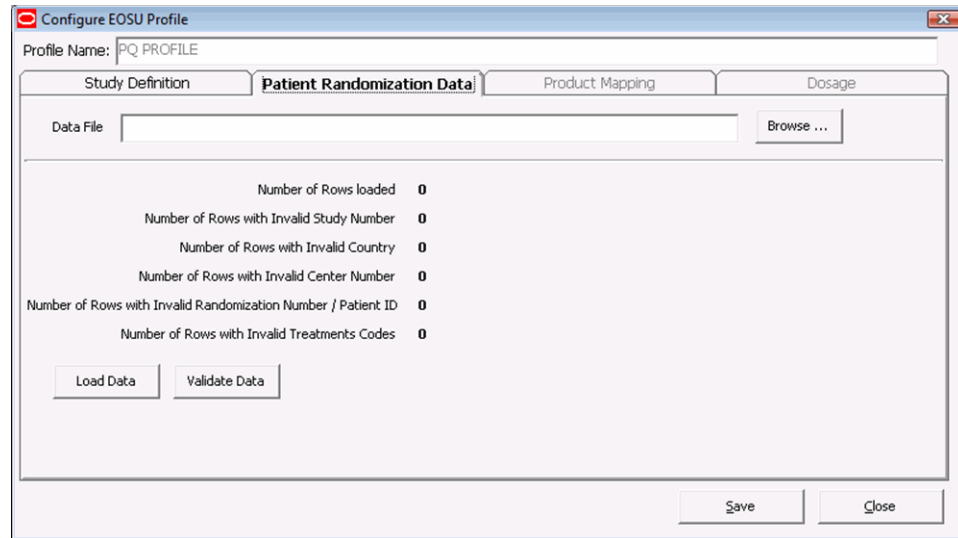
Configure EOSU Profile

Profile Name: PQ PROFILE

Study Definition
Patient Randomization Data
Product Mapping
Dosage

Data File
Browse ...

Number of Rows loaded 0
Number of Rows with Invalid Study Number 0
Number of Rows with Invalid Country 0
Number of Rows with Invalid Center Number 0
Number of Rows with Invalid Randomization Number / Patient ID 0
Number of Rows with Invalid Treatments Codes 0

Load Data
Validate Data

Save
Close